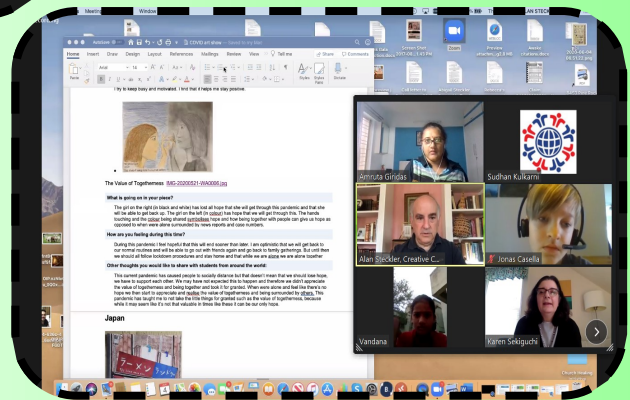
Meeting Window

COVID art show — Saved to my Mac

Home Insert Draw Design Layout References Mailings Review View Tell me

Share Comments

I try to keep busy and motivated. I find that it helps me stay positive.

The Value of Togetherness IMG-20200521-WA0006.jpg

What is going on in your place?

The girl on the right (in black and white) has lost all hope that she will get through this pandemic and that she will be able to get back up. The girl on the left (in colour) has hope that we will get through this. The hands touching and the colour being shared symbolises hope and how being together with people can give us hope as opposed to when were alone surrounded by news reports and case numbers.

How are you feeling during this time?

During this pandemic I feel hopeful that this will end sooner than later. I am optimistic that we will get back to our normal routines and will be able to go out with friends again and go back to family gatherings. But until then we should all follow lockdown procedures and stay home and that while we are alone we are alone together

Other thoughts you would like to share with students from around the world:

This current pandemic has caused people to socially distance but that doesn't mean that we should lose hope, we have to support each other. We may have not expected this to happen and therefore we didn't appreciate the value of togetherness and being together and took it for granted. When were alone and feel like there's no hope we then start to appreciate and realise the value of togetherness and being surrounded by others. This pandemic has taught me to not take the little things for granted such as the value of togetherness, because while it may seem like it's not that valuable in times like these it can be our only hope.

Japan

Amruta Giridas

Sudhan Kulkarni

Alan Steckler, Creative C...

Jonas Casella

Vandana

Karen Sekiguchi

Zoom